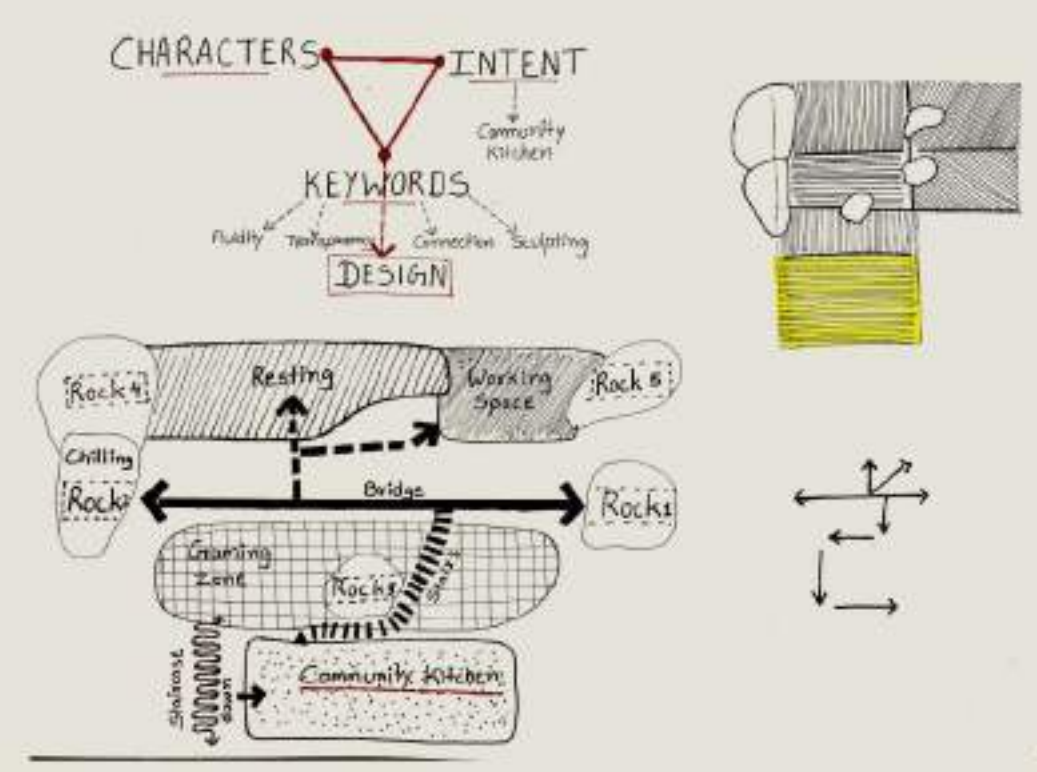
CHARACTERS

INTENT

Community Kitchen

KEYWORDS

Fluidity

Transparency

Connection

Sculpting

DESIGN

Rock 4

Resting

Working Space

Rock 5

Chilling

Rock 2

Bridge

Rock 1

Gaming Zone

Rock 3

Stairs

Staircase down

Community Kitchen